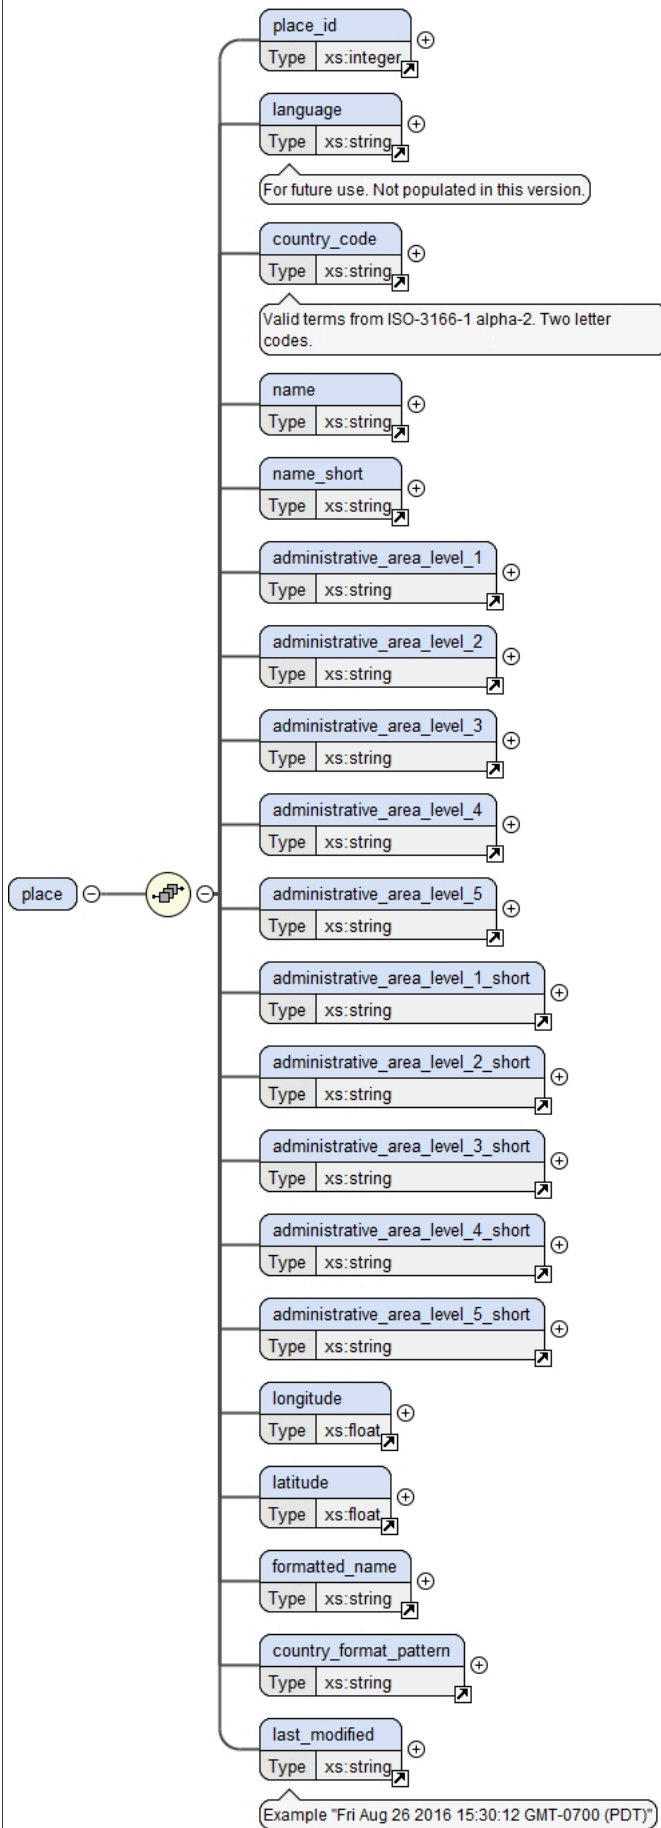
place_id
Type xs:integer

language
Type xs:string
For future use. Not populated in this version.

country_code
Type xs:string
Valid terms from ISO-3166-1 alpha-2. Two letter codes.

name
Type xs:string

name_short
Type xs:string

administrative_area_level_1
Type xs:string

administrative_area_level_2
Type xs:string

administrative_area_level_3
Type xs:string

administrative_area_level_4
Type xs:string

place

administrative_area_level_5
Type xs:string

administrative_area_level_1_short
Type xs:string

administrative_area_level_2_short
Type xs:string

administrative_area_level_3_short
Type xs:string

administrative_area_level_4_short
Type xs:string

administrative_area_level_5_short
Type xs:string

longitude
Type xs:float

latitude
Type xs:float

formatted_name
Type xs:string

country_format_pattern
Type xs:string

last_modified
Type xs:string
Example "Fri Aug 26 2016 15:30:12 GMT-0700 (PDT)"